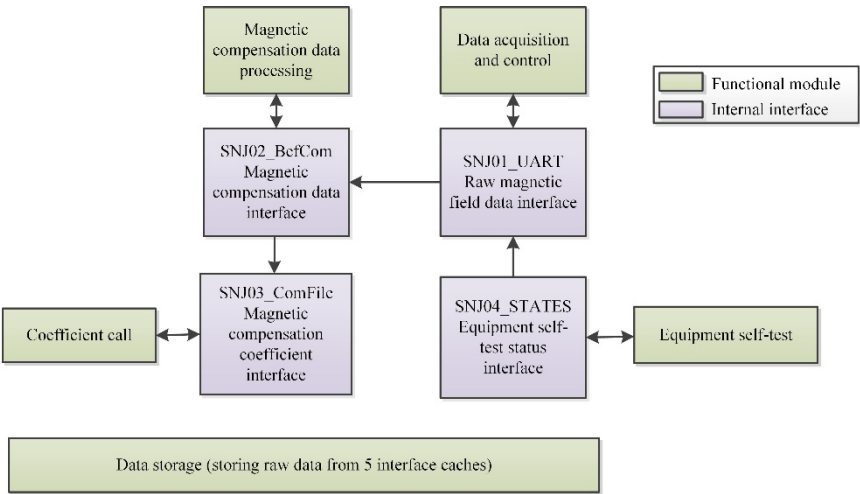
Magnetic compensation data processing

Data acquisition and control

Functional module

Internal interface

SNJ02_BefCom Magnetic compensation data interface

SNJ01_UART Raw magnetic field data interface

Coefficient call

SNJ03_ComFile Magnetic compensation coefficient interface

SNJ04_STATES Equipment self-test status interface

Equipment self-test

Data storage (storing raw data from 5 interface caches)